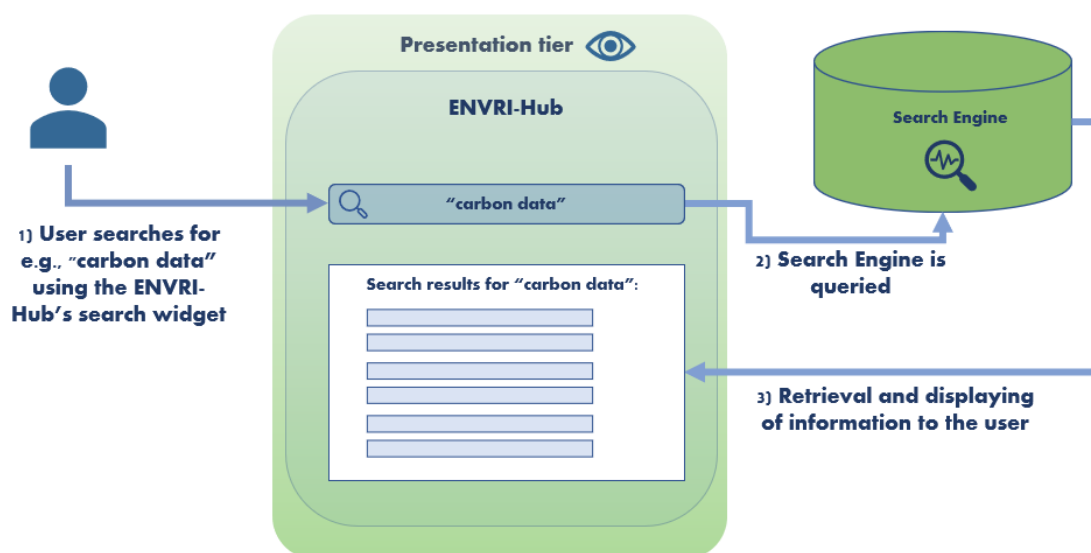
Presentation tier

ENVRI-Hub

Search Engine

“carbon data”

1) User searches for e.g., “carbon data” using the ENVRI-Hub’s search widget

2) Search Engine is queried

Search results for “carbon data”:

3) Retrieval and displaying of information to the user